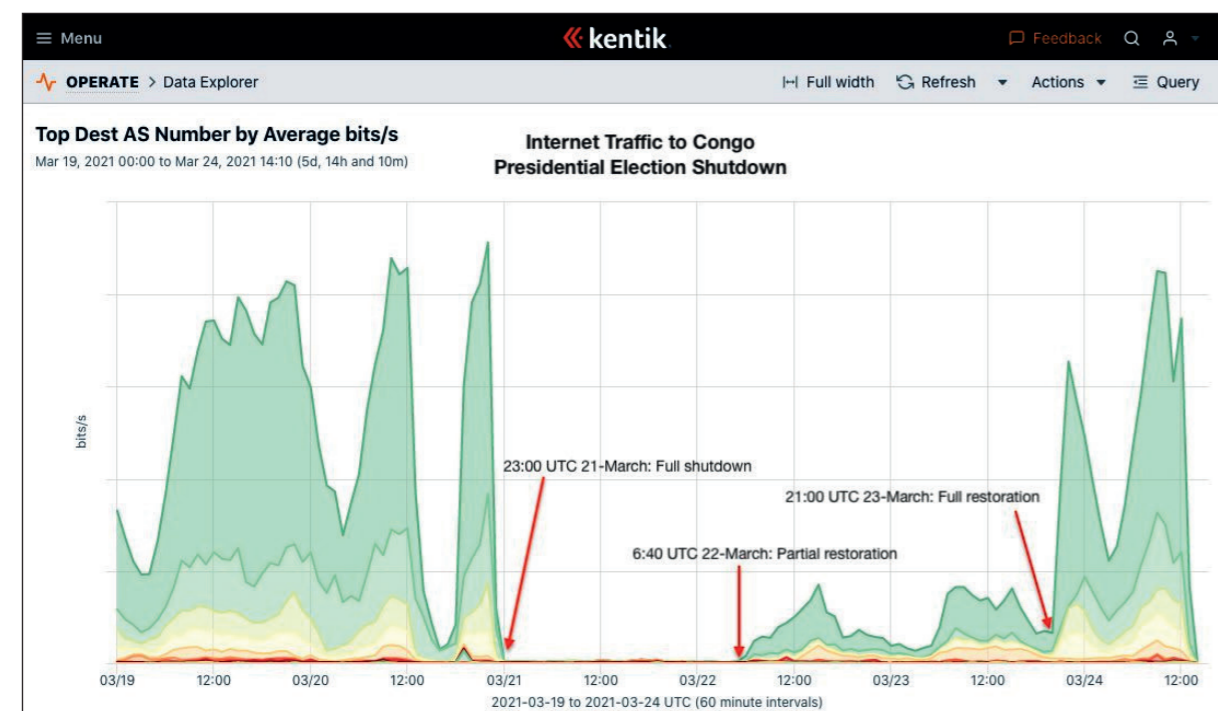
Menu

kentik

Feedback

OPERATE > Data Explorer

Full width Refresh Actions Query

Top Dest AS Number by Average bits/s

Mar 19, 2021 00:00 to Mar 24, 2021 14:10 (5d, 14h and 10m)

Internet Traffic to Congo
Presidential Election Shutdown

bits/s

23:00 UTC 21-March: Full shutdown

21:00 UTC 23-March: Full restoration

6:40 UTC 22-March: Partial restoration

03/19 12:00 03/20 12:00 03/21 12:00 03/22 12:00 03/23 12:00 03/24 12:00

2021-03-19 to 2021-03-24 UTC (60 minute intervals)